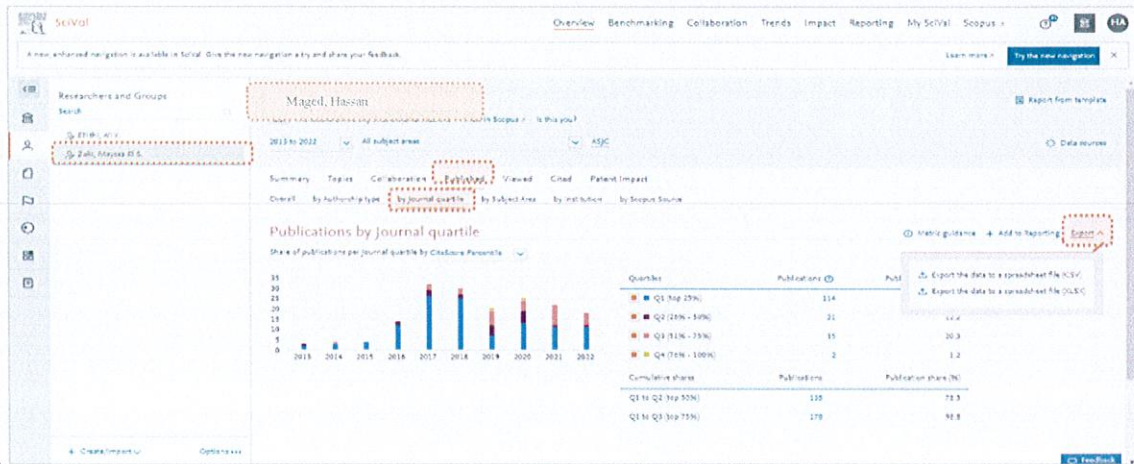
SciVal

Overview Benchmarking Collaboration Trends Impact Reporting My SciVal Scopus

HA

A new enhanced navigation is available in SciVal. Give the new navigation a try and share your feedback.

Learn more Try the new navigation

Researchers and Groups

Search

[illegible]

Zaki, Maysaa El S.

Maged, Hassan

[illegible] in Scopus Is this you?

Report from template

2013 to 2022 All subject areas ASJC

Data sources

Summary Topics Collaboration Published Viewed Cited Patent Impact

Overall by Authorship type by Journal quartile by Subject Area by Institution by Scopus Source

Publications by Journal quartile

Metric guidance + Add to Reporting Export

Share of publications per Journal quartile by CiteScore Percentile

Export the data to a spreadsheet file (CSV)

Export the data to a spreadsheet file (XLSX)

35
30
25
20
15
10
5
0

2013 2014 2015 2016 2017 2018 2019 2020 2021 2022

| Quartiles | Publications | Publ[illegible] |
|---|---|---|
| Q1 (top 25%) | 114 | |
| Q2 (26% - 50%) | 21 | |
| Q3 (51% - 75%) | 35 | 20.3 |
| Q4 (76% - 100%) | 2 | 1.2 |

| Cumulative shares | Publications | Publication share (%) |
|---|---|---|
| Q1 to Q2 (top 50%) | 135 | 78.5 |
| Q1 to Q3 (top 75%) | 170 | 98.8 |

+ Create/Import Options

Feedback